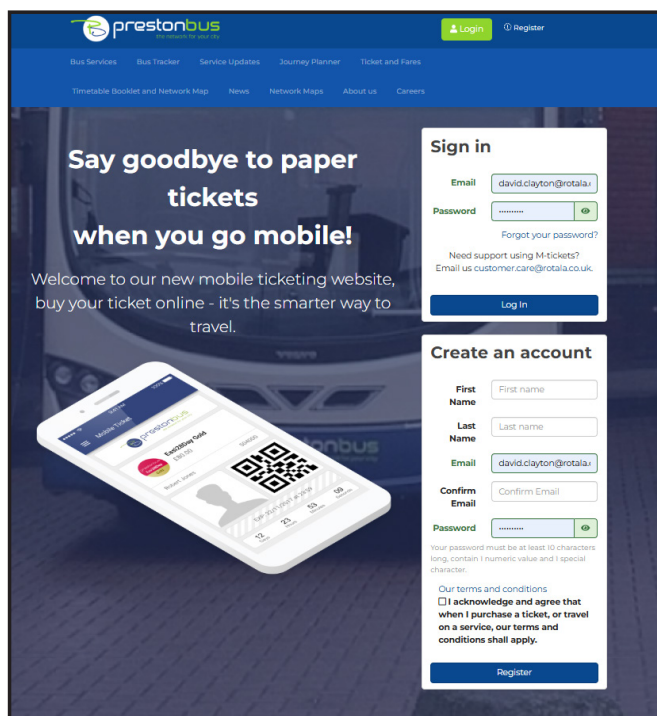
prestonbus
the network for your city

Login
Register

Bus Services
Bus Tracker
Service Updates
Journey Planner
Ticket and Fares
Timetable Booklet and Network Map
News
Network Maps
About us
Careers

Say goodbye to paper tickets
when you go mobile!

Welcome to our new mobile ticketing website, buy your ticket online - it's the smarter way to travel.

Mobile Ticket
prestonbus
East28Day Gold
£80.00
Robert Jones
12
23
53
59

Sign in
Email david.clayton@rotala.c
Password ••••••••••
Forgot your password?
Need support using M-tickets?
Email us customer.care@rotala.co.uk.
Log In

Create an account
First Name First name
Last Name Last name
Email david.clayton@rotala.c
Confirm Email Confirm Email
Password ••••••••••
Your password must be at least 10 characters long, contain 1 numeric value and 1 special character.
Our terms and conditions
I acknowledge and agree that when I purchase a ticket, or travel on a service, our terms and conditions shall apply.
Register